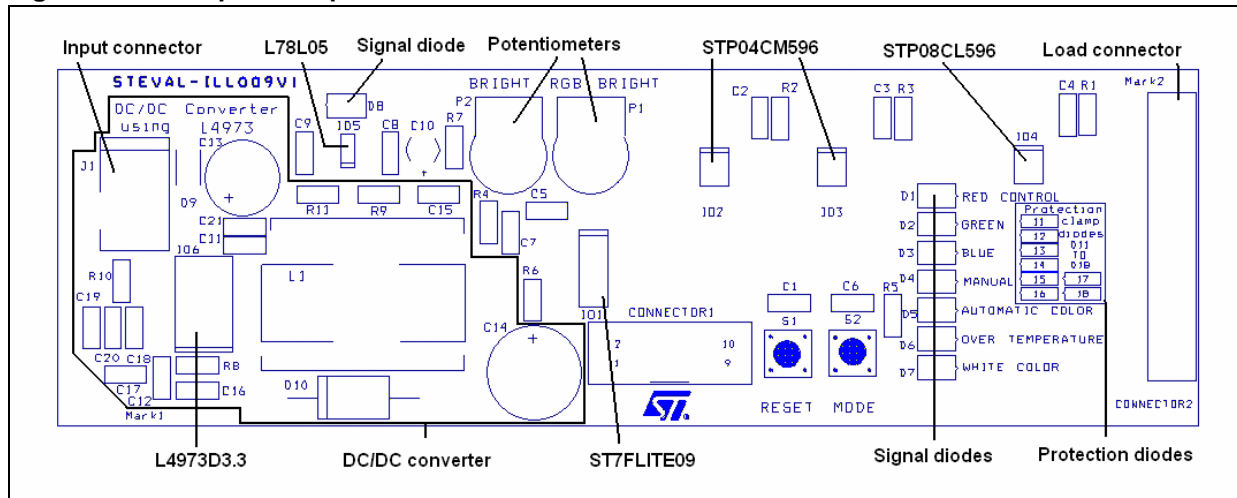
Input connector
L78L05
Signal diode
Potentiometers
STP04CM596
STP08CL596
Load connector

STEVAL-ILL009V1
DC/DC Converter using L4973
J1
C13
D9
+
C21
C11
J06
R10
C19
C20
C18
C17
C12
Mark1
R8
C16
D10
D8
JD5
C9
C8
C10
R7
R11
R9
C15
L1
BRIGHT RGB BRIGHT
P2
P1
R4
C5
C7
R6
C14
+
JD1
CONNECTOR1
2
1
10
9
C2 R2
C3 R3
C4 R1
JD2
JD3
JD4
D1 RED CONTROL
D2 GREEN
D3 BLUE
D4 MANUAL
D5 AUTOMATIC COLOR
D6 OVER TEMPERATURE
D7 WHITE COLOR
Protection clamp diodes D11 TO D18
J1
J2
J3
J4
J5
J6
J7
J8
C1
C6
R5
S1
S2
RESET MODE
Mark2
CONNECTOR2

L4973D3.3
DC/DC converter
ST7FLITE09
Signal diodes
Protection diodes